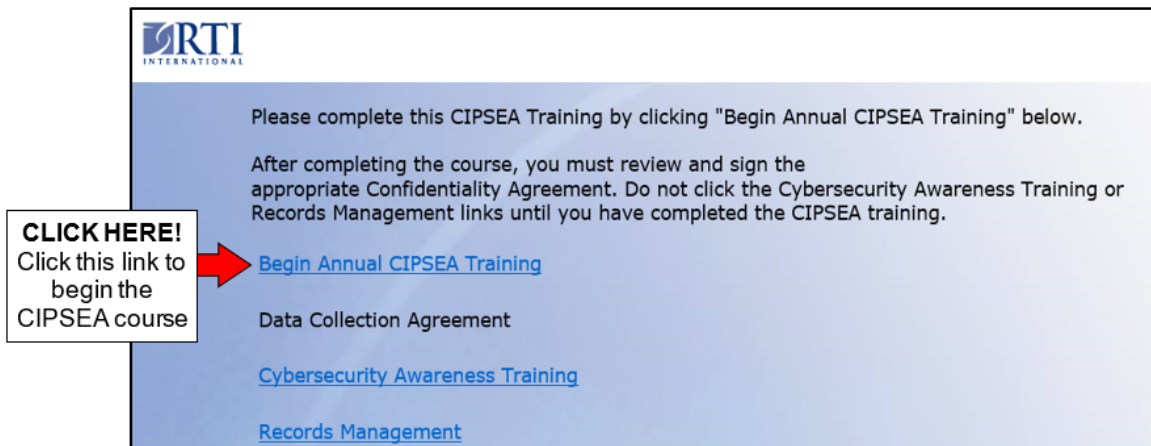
RTI INTERNATIONAL

Please complete this CIPSEA Training by clicking "Begin Annual CIPSEA Training" below.

After completing the course, you must review and sign the appropriate Confidentiality Agreement. Do not click the Cybersecurity Awareness Training or Records Management links until you have completed the CIPSEA training.

CLICK HERE! Click this link to begin the CIPSEA course

Begin Annual CIPSEA Training

Data Collection Agreement

Cybersecurity Awareness Training

Records Management